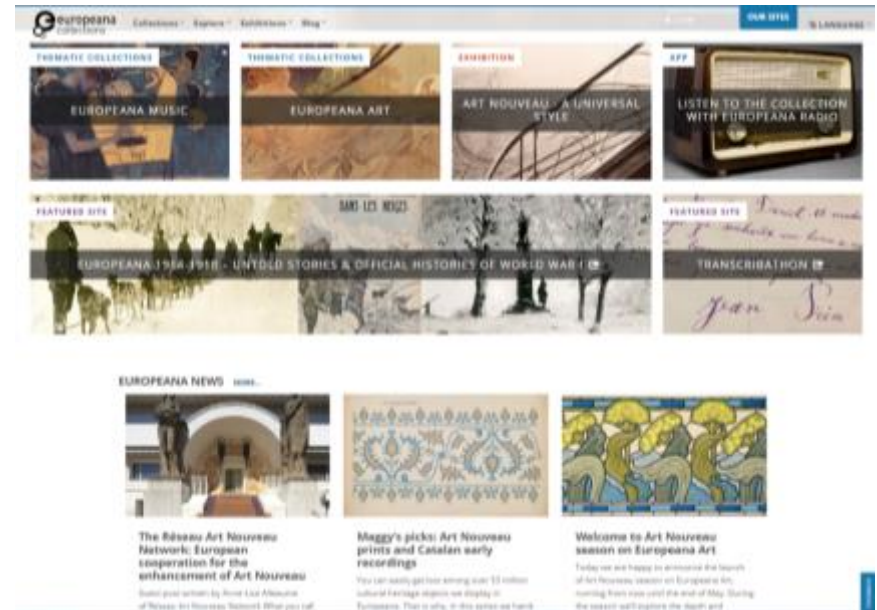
europeana collections

Collections Explore Exhibitions Blog

OUR SITES

LANGUAGE

THEMATIC COLLECTIONS

EUROPEANA MUSIC

THEMATIC COLLECTIONS

EUROPEANA ART

EXHIBITION

ART NOUVEAU - A UNIVERSAL STYLE

APP

LISTEN TO THE COLLECTION WITH EUROPEANA RADIO

FEATURED SITE

EUROPEANA 1914-1918 - UNTOLD STORIES & OFFICIAL HISTORIES OF WORLD WAR I

FEATURED SITE

TRANSCRIBATHON

EUROPEANA NEWS MORE...

The Réseau Art Nouveau Network: European cooperation for the enhancement of Art Nouveau

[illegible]

Maggy's picks: Art Nouveau prints and Catalan early recordings

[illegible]

Welcome to Art Nouveau season on Europeana Art

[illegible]